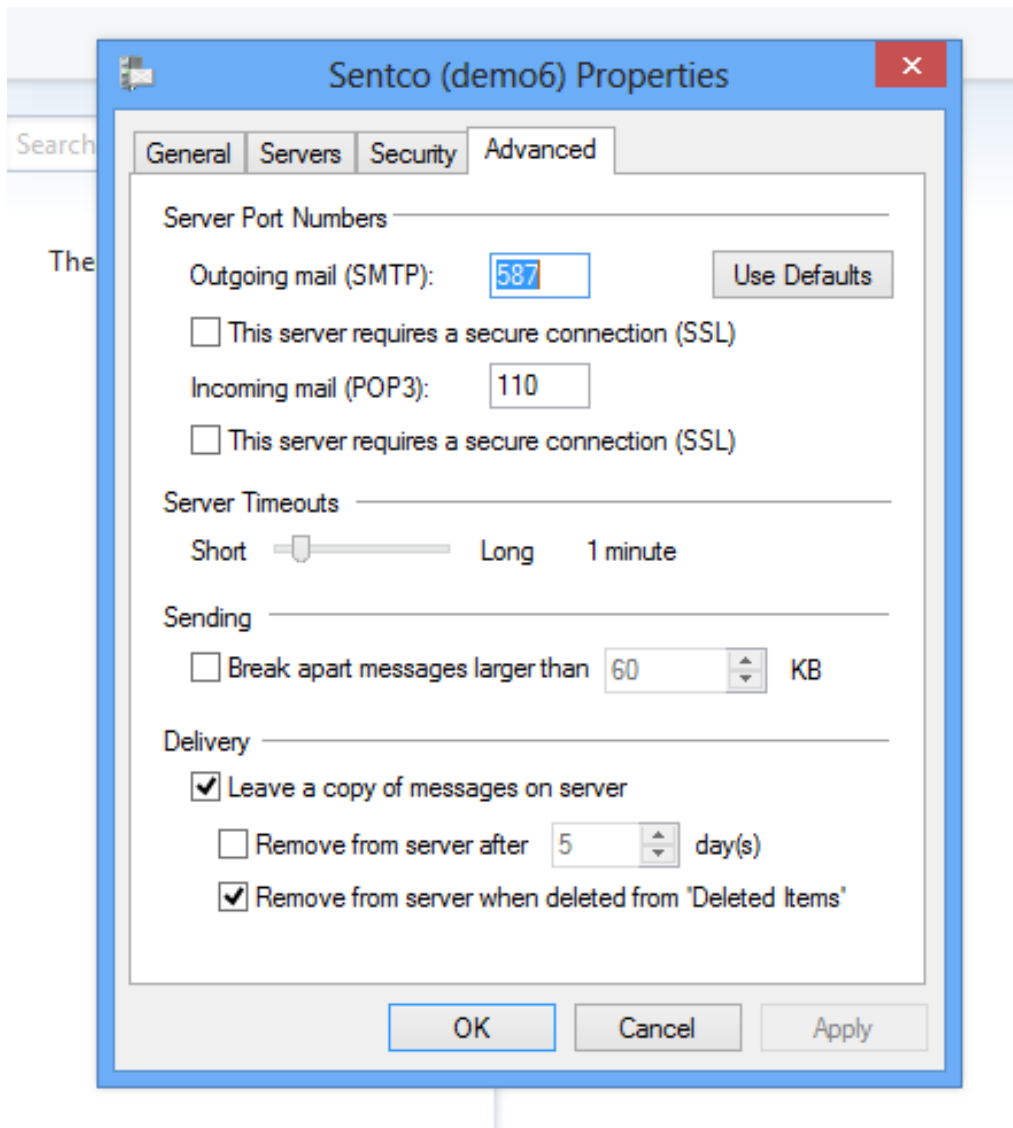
Search

The

Sentco (demo6) Properties

General | Servers | Security | Advanced

Server Port Numbers

Outgoing mail (SMTP): 587

Use Defaults

This server requires a secure connection (SSL)

Incoming mail (POP3): 110

This server requires a secure connection (SSL)

Server Timeouts

Short Long 1 minute

Sending

Break apart messages larger than 60 KB

Delivery

Leave a copy of messages on server

Remove from server after 5 day(s)

Remove from server when deleted from 'Deleted Items'

OK

Cancel

Apply